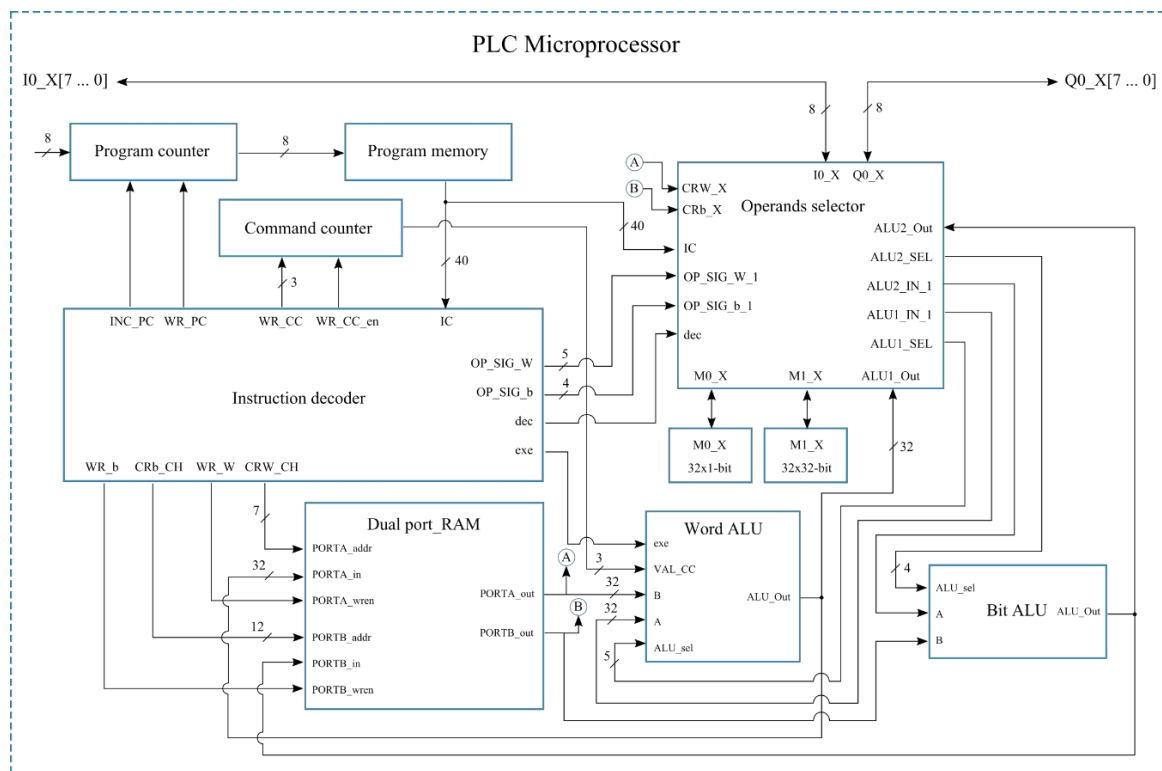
PLC Microprocessor

I0_X[7 ... 0]

Q0_X[7 ... 0]

8

8

8

Program counter

8

Program memory

A

B

CRW_X

CRb_X

I0_X

Q0_X

Operands selector

Command counter

40

IC

ALU2_Out

ALU2_SEL

3

40

OP_SIG_W_1

OP_SIG_b_1

ALU2_IN_1

ALU1_IN_1

dec

ALU1_SEL

INC_PC

WR_PC

WR_CC

WR_CC_en

IC

OP_SIG_W

5

OP_SIG_b

4

M0_X

M1_X

ALU1_Out

Instruction decoder

dec

exe

M0_X
32x1-bit

M1_X
32x32-bit

32

WR_b

CRb_CH

WR_W

CRW_CH

7

Dual port_RAM

Word ALU

A

exe

PORTA_addr

32

3

VAL_CC

PORTA_in

PORTA_out

32

B

ALU_Out

4

PORTA_wren

B

32

ALU_sel

12

A

Bit ALU

ALU_Out

PORTB_addr

PORTB_out

A

5

ALU_sel

B

PORTB_in

PORTB_wren